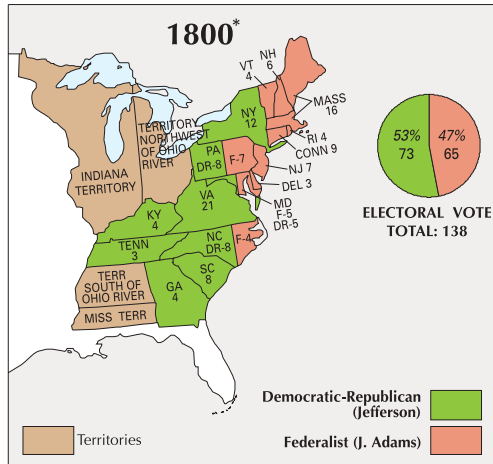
1800*

VT 4
NH 6
MASS 16
RI 4
CONN 9
NY 12
NJ 7
DEL 3
MD F-5 DR-5
PA DR-8 F-7
TERRITORY NORTHWEST OF OHIO RIVER
INDIANA TERRITORY
VA 21
KY 4
TENN 3
NC DR-8 F-4
SC 8
GA 4
TERR SOUTH OF OHIO RIVER
MISS TERR

53% 73
47% 65
ELECTORAL VOTE TOTAL: 138

Territories
Democratic-Republican (Jefferson)
Federalist (J. Adams)